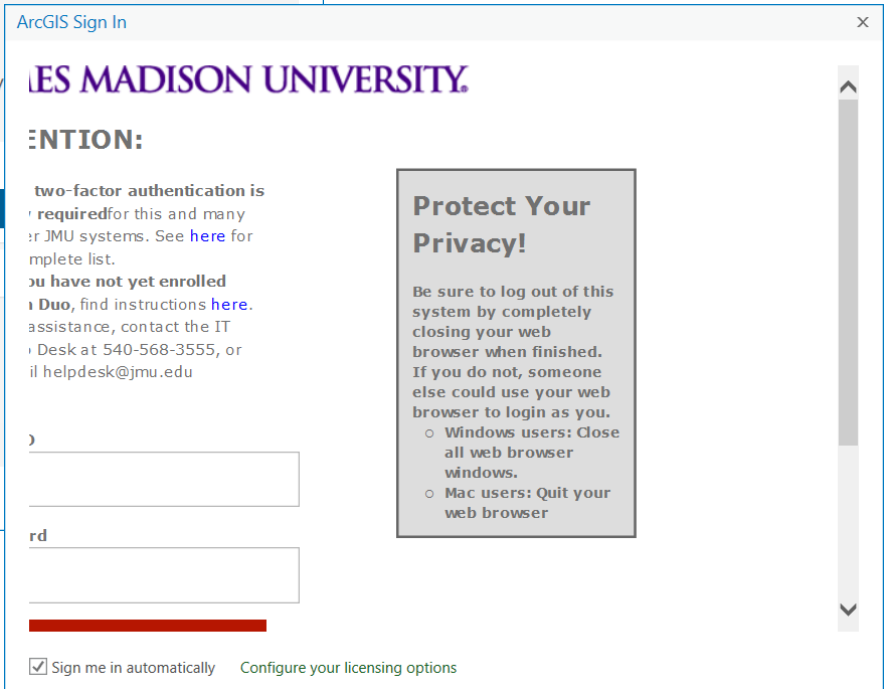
ArcGIS Sign In

×

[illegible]ES MADISON UNIVERSITY.

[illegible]ENTION:

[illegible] two-factor authentication is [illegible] required for this and many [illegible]er JMU systems. See here for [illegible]mplete list.
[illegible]ou have not yet enrolled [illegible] Duo, find instructions here.
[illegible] assistance, contact the IT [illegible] Desk at 540-568-3555, or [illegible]il helpdesk@jmu.edu

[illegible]D

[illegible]rd

Protect Your Privacy!

Be sure to log out of this system by completely closing your web browser when finished. If you do not, someone else could use your web browser to login as you.

- Windows users: Close all web browser windows.
- Mac users: Quit your web browser

Sign me in automatically

Configure your licensing options